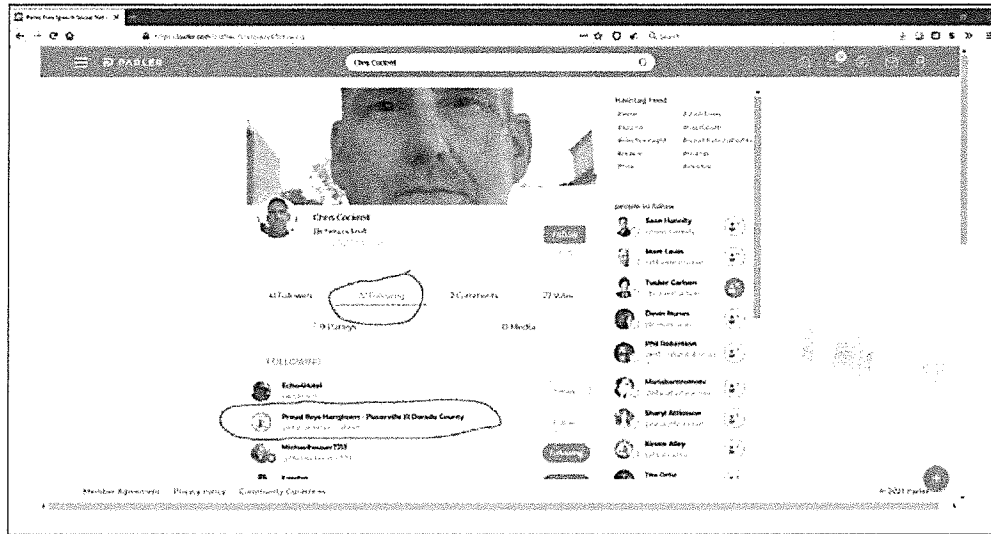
PARLER

Chris Cockrell

Chris Cockrell

41 Followers

22 Following

2 Comments

27 Votes

0 Parleys

0 Media

FOLLOWING

Echo-Hotel

Proud Boys Hangtown - Placerville El Dorado County

Michaelbeaver731

Trending Feed

People to follow

Sean Hannity

Mark Levin

Tucker Carlson

Devin Nunes

Phil Robertson

Sheryl Attkisson

Kirstie Alley

Member Agreement   Privacy Policy   Community Guidelines

© 2021 Parler